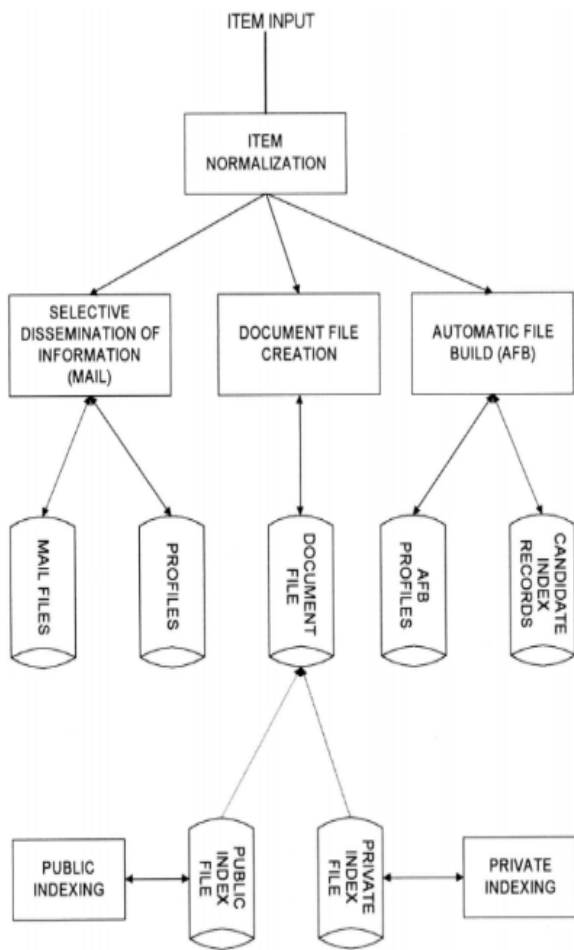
ITEM INPUT

ITEM NORMALIZATION

SELECTIVE DISSEMINATION OF INFORMATION (MAIL)

DOCUMENT FILE CREATION

AUTOMATIC FILE BUILD (AFB)

MAIL FILES

PROFILES

DOCUMENT FILE

AFB PROFILES

CANDIDATE INDEX RECORDS

PUBLIC INDEXING

PUBLIC INDEX FILE

PRIVATE INDEX FILE

PRIVATE INDEXING